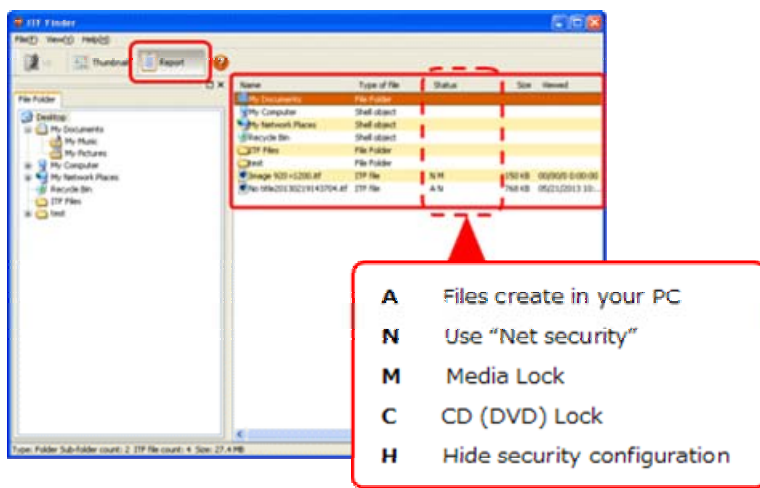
ITF Finder

File(F) View(V) Help(H)

Up Thumbnail Report

File Folder

Desktop
My Documents
My Music
My Pictures
My Computer
My Network Places
Recycle Bin
ITF Files
test

| Name | Type of file | Status | Size | Viewed |
|---|---|---|---|---|
| My Documents | File Folder | | | |
| My Computer | Shell object | | | |
| My Network Places | Shell object | | | |
| Recycle Bin | Shell object | | | |
| ITF Files | File Folder | | | |
| test | File Folder | | | |
| Image 920×1200.itf | ITF file | N M | 150 KB | 00/00/0 0:00:00 |
| No title20130219143704.itf | ITF file | A N | 768 KB | 05/21/2013 10:... |

Type: Folder Sub-folder count: 2 ITF file count: 4 Size: 27.4 MB

A Files create in your PC
N Use “Net security”
M Media Lock
C CD (DVD) Lock
H Hide security configuration